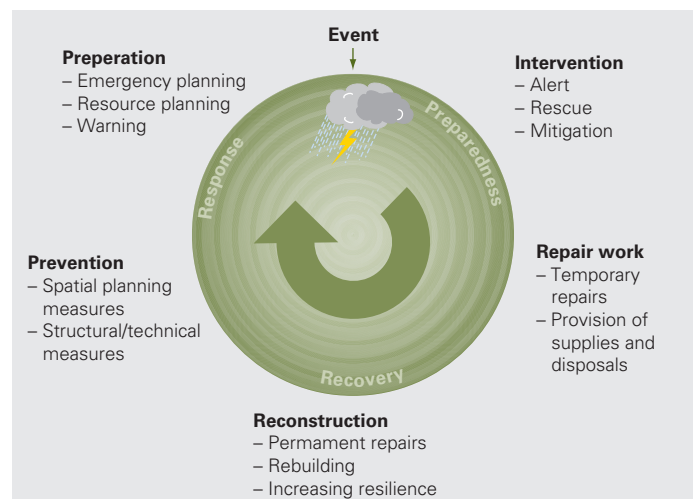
Event

Preperation
– Emergency planning
– Resource planning
– Warning

Intervention
– Alert
– Rescue
– Mitigation

Preparedness

Response

Prevention
– Spatial planning measures
– Structural/technical measures

Repair work
– Temporary repairs
– Provision of supplies and disposals

Recovery

Reconstruction
– Permament repairs
– Rebuilding
– Increasing resilience